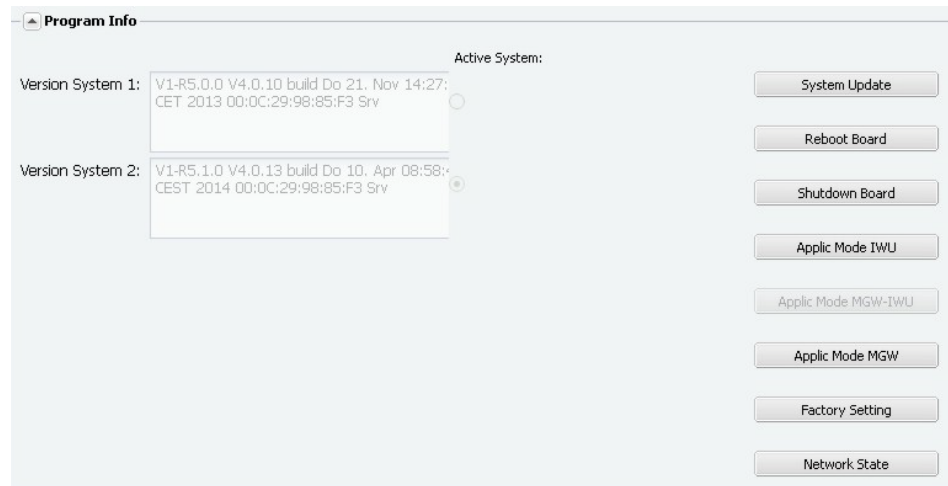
Program Info

Active System:

Version System 1: V1-R5.0.0 V4.0.10 build Do 21. Nov 14:27: CET 2013 00:0C:29:98:85:F3 Srv

Version System 2: V1-R5.1.0 V4.0.13 build Do 10. Apr 08:58: CEST 2014 00:0C:29:98:85:F3 Srv

System Update

Reboot Board

Shutdown Board

Applic Mode IWU

Applic Mode MGW-IWU

Applic Mode MGW

Factory Setting

Network State